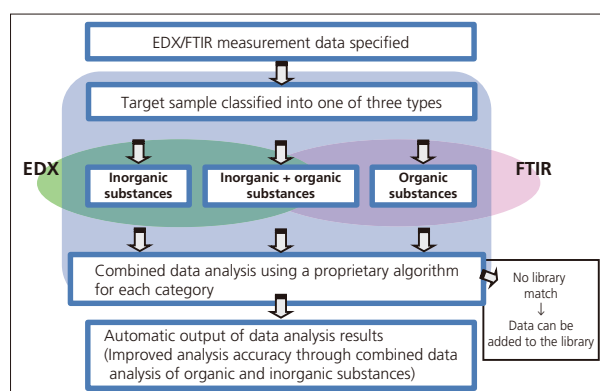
EDX/FTIR measurement data specified

Target sample classified into one of three types

EDX

FTIR

Inorganic substances

Inorganic + organic substances

Organic substances

Combined data analysis using a proprietary algorithm for each category

No library match
↓
Data can be added to the library

Automatic output of data analysis results
(Improved analysis accuracy through combined data analysis of organic and inorganic substances)